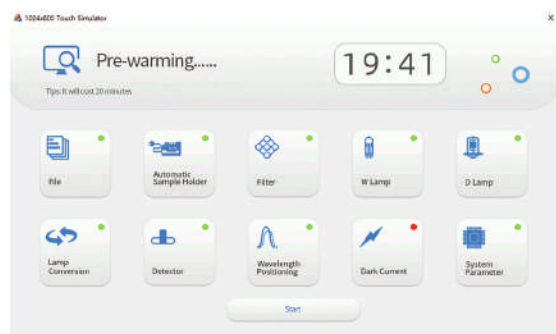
1024x600 Touch Simulator

×

Pre-warming......

Tips:It will cost 20 minutes

19:41

File

Automatic Sample Holder

Filter

W Lamp

D Lamp

Lamp Conversion

Detector

Wavelength Positioning

Dark Current

System Parameter

Start